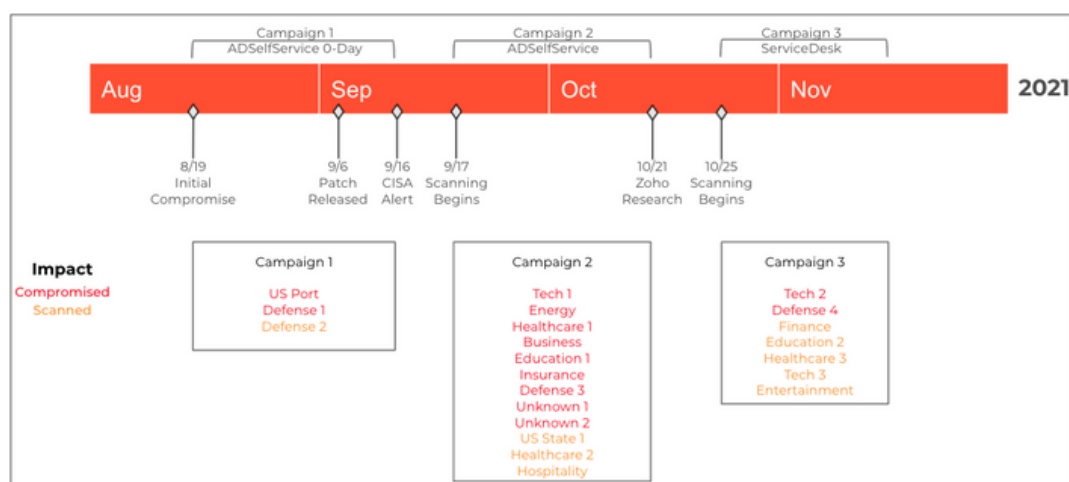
Campaign 1
ADSelfService 0-Day

Campaign 2
ADSelfService

Campaign 3
ServiceDesk

Aug Sep Oct Nov 2021

8/19
Initial
Compromise

9/6
Patch
Released

9/16
CISA
Alert

9/17
Scanning
Begins

10/21
Zoho
Research

10/25
Scanning
Begins

Impact
Compromised
Scanned

Campaign 1
US Port
Defense 1
Defense 2

Campaign 2
Tech 1
Energy
Healthcare 1
Business
Education 1
Insurance
Defense 3
Unknown 1
Unknown 2
US State 1
Healthcare 2
Hospitality

Campaign 3
Tech 2
Defense 4
Finance
Education 2
Healthcare 3
Tech 3
Entertainment